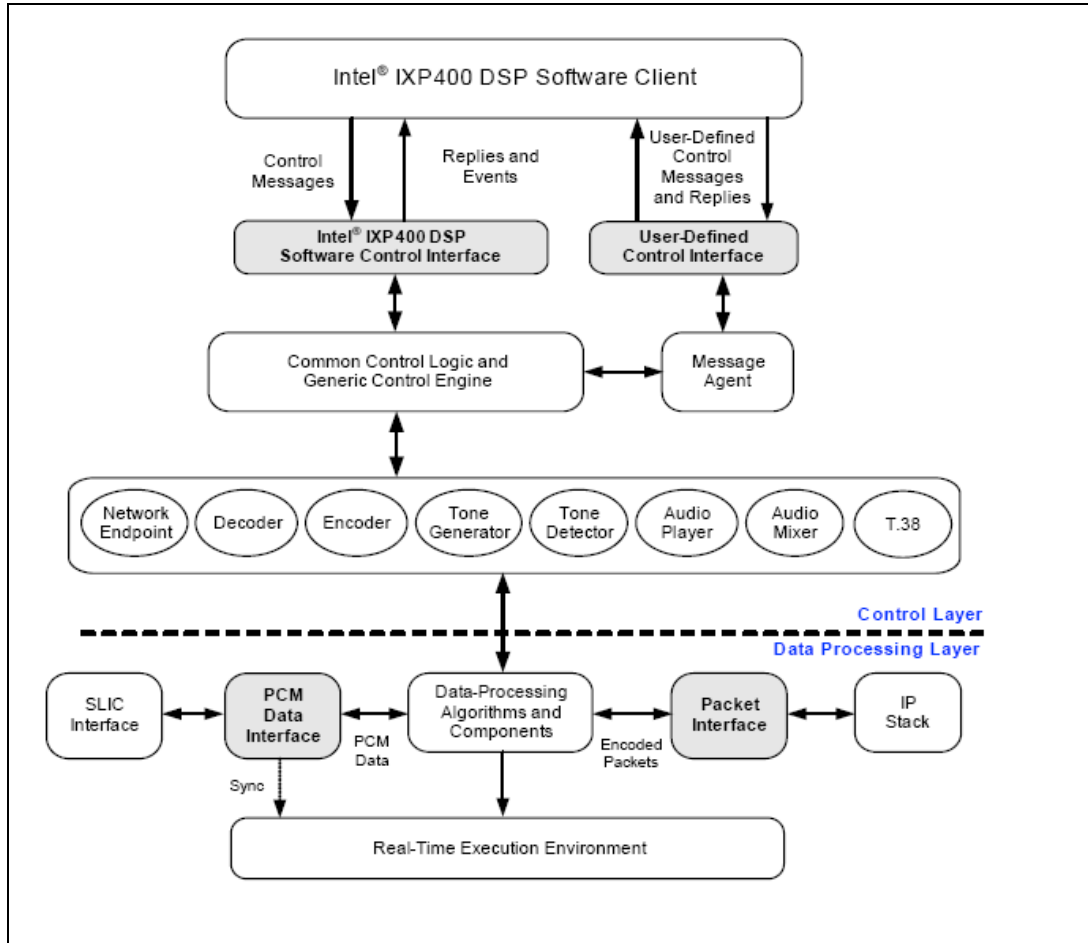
Intel® IXP400 DSP Software Client

Control Messages

Replies and Events

User-Defined Control Messages and Replies

Intel® IXP400 DSP Software Control Interface

User-Defined Control Interface

Common Control Logic and Generic Control Engine

Message Agent

Network Endpoint

Decoder

Encoder

Tone Generator

Tone Detector

Audio Player

Audio Mixer

T.38

Control Layer

Data Processing Layer

SLIC Interface

PCM Data Interface

PCM Data

Data-Processing Algorithms and Components

Encoded Packets

Packet Interface

IP Stack

Sync

Real-Time Execution Environment